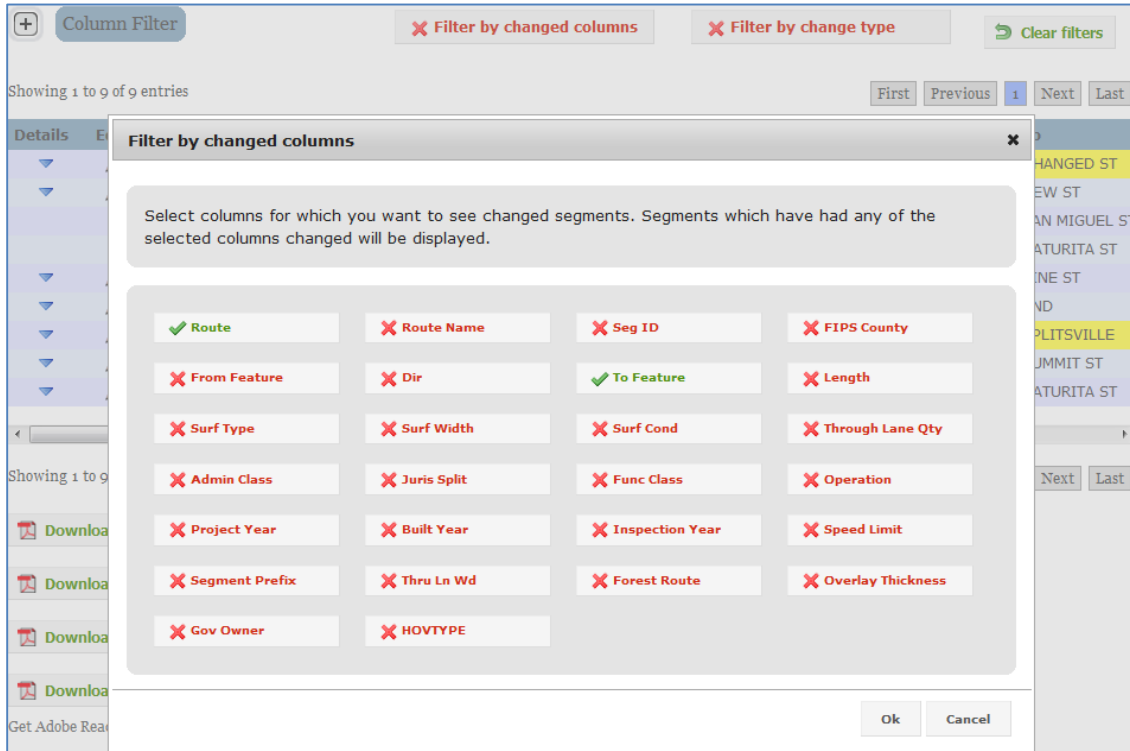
+ Column Filter

Filter by changed columns

Filter by change type

Clear filters

Showing 1 to 9 of 9 entries

First Previous 1 Next Last

Details E

HANGED ST
EW ST
AN MIGUEL ST
ATURITA ST
NE ST
ND
PLITSVILLE
UMMIT ST
ATURITA ST

Showing 1 to 9

Next Last

Downloa
Downloa
Downloa
Downloa

Get Adobe Rea

Filter by changed columns

Select columns for which you want to see changed segments. Segments which have had any of the selected columns changed will be displayed.

| Route | Route Name | Seg ID | FIPS County |
|---|---|---|---|
| From Feature | Dir | To Feature | Length |
| Surf Type | Surf Width | Surf Cond | Through Lane Qty |
| Admin Class | Juris Split | Func Class | Operation |
| Project Year | Built Year | Inspection Year | Speed Limit |
| Segment Prefix | Thru Ln Wd | Forest Route | Overlay Thickness |
| Gov Owner | HOVTYPE | | |

Ok Cancel